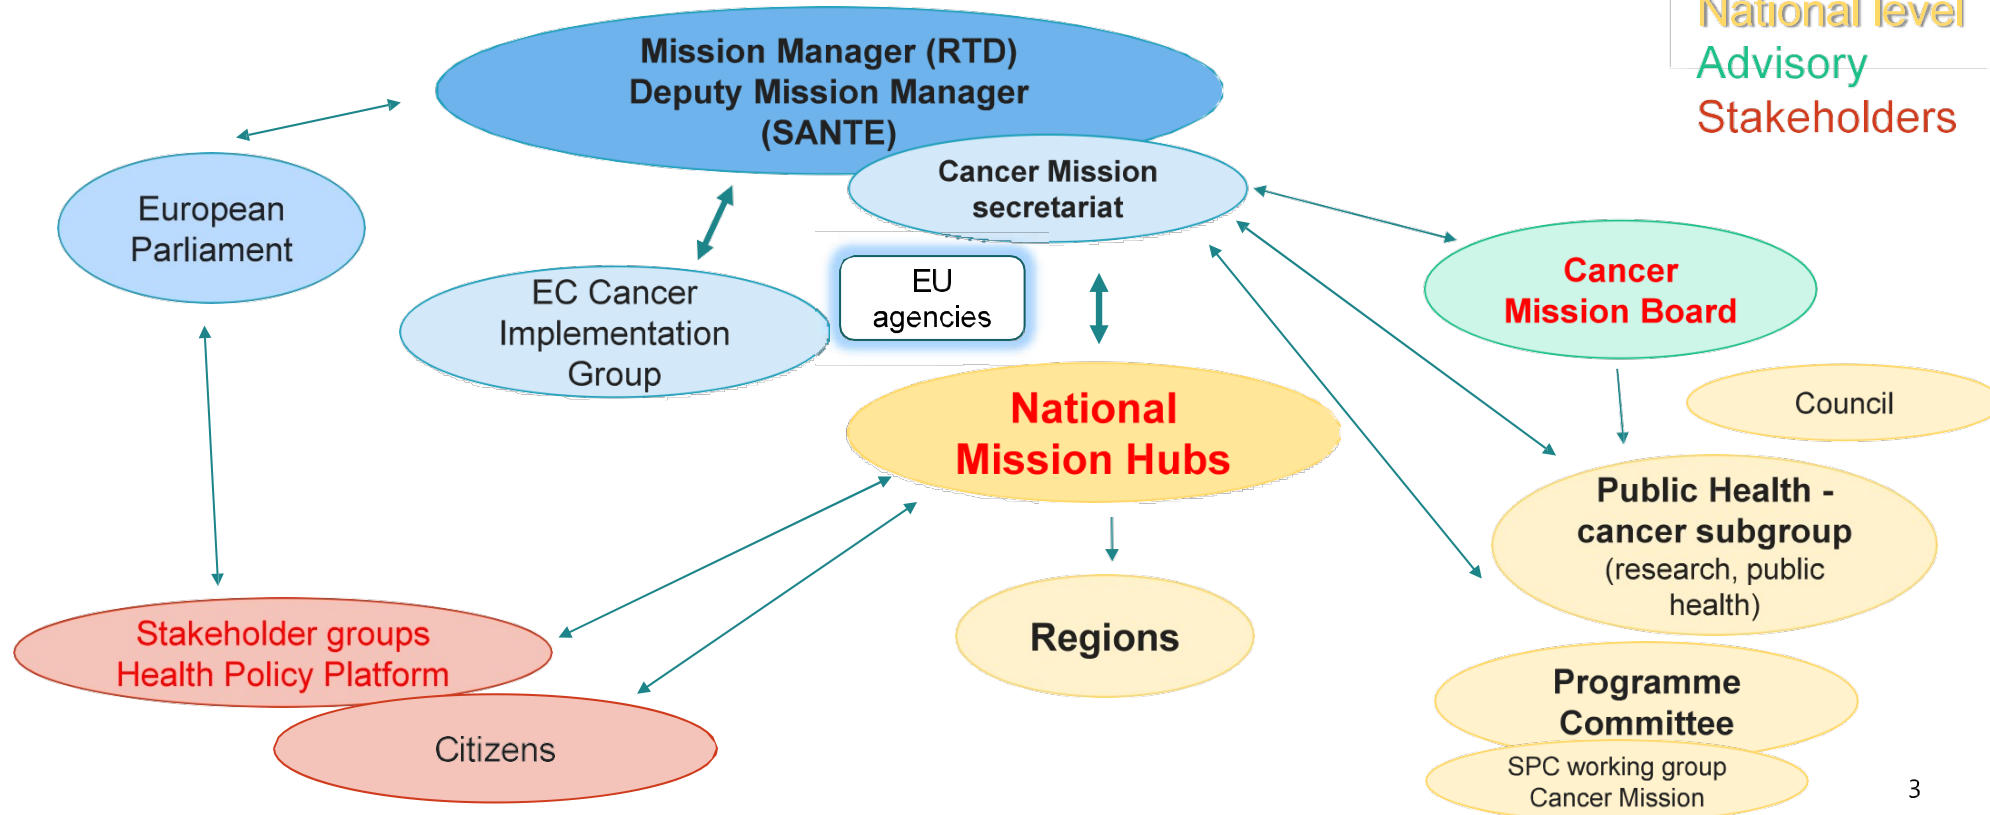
National level
Advisory
Stakeholders

Mission Manager (RTD)
Deputy Mission Manager
(SANTE)

Cancer Mission
secretariat

European
Parliament

EC Cancer
Implementation
Group

EU
agencies

Cancer
Mission Board

Council

National
Mission Hubs

Public Health -
cancer subgroup
(research, public
health)

Regions

Stakeholder groups
Health Policy Platform

Citizens

Programme
Committee

SPC working group
Cancer Mission

3